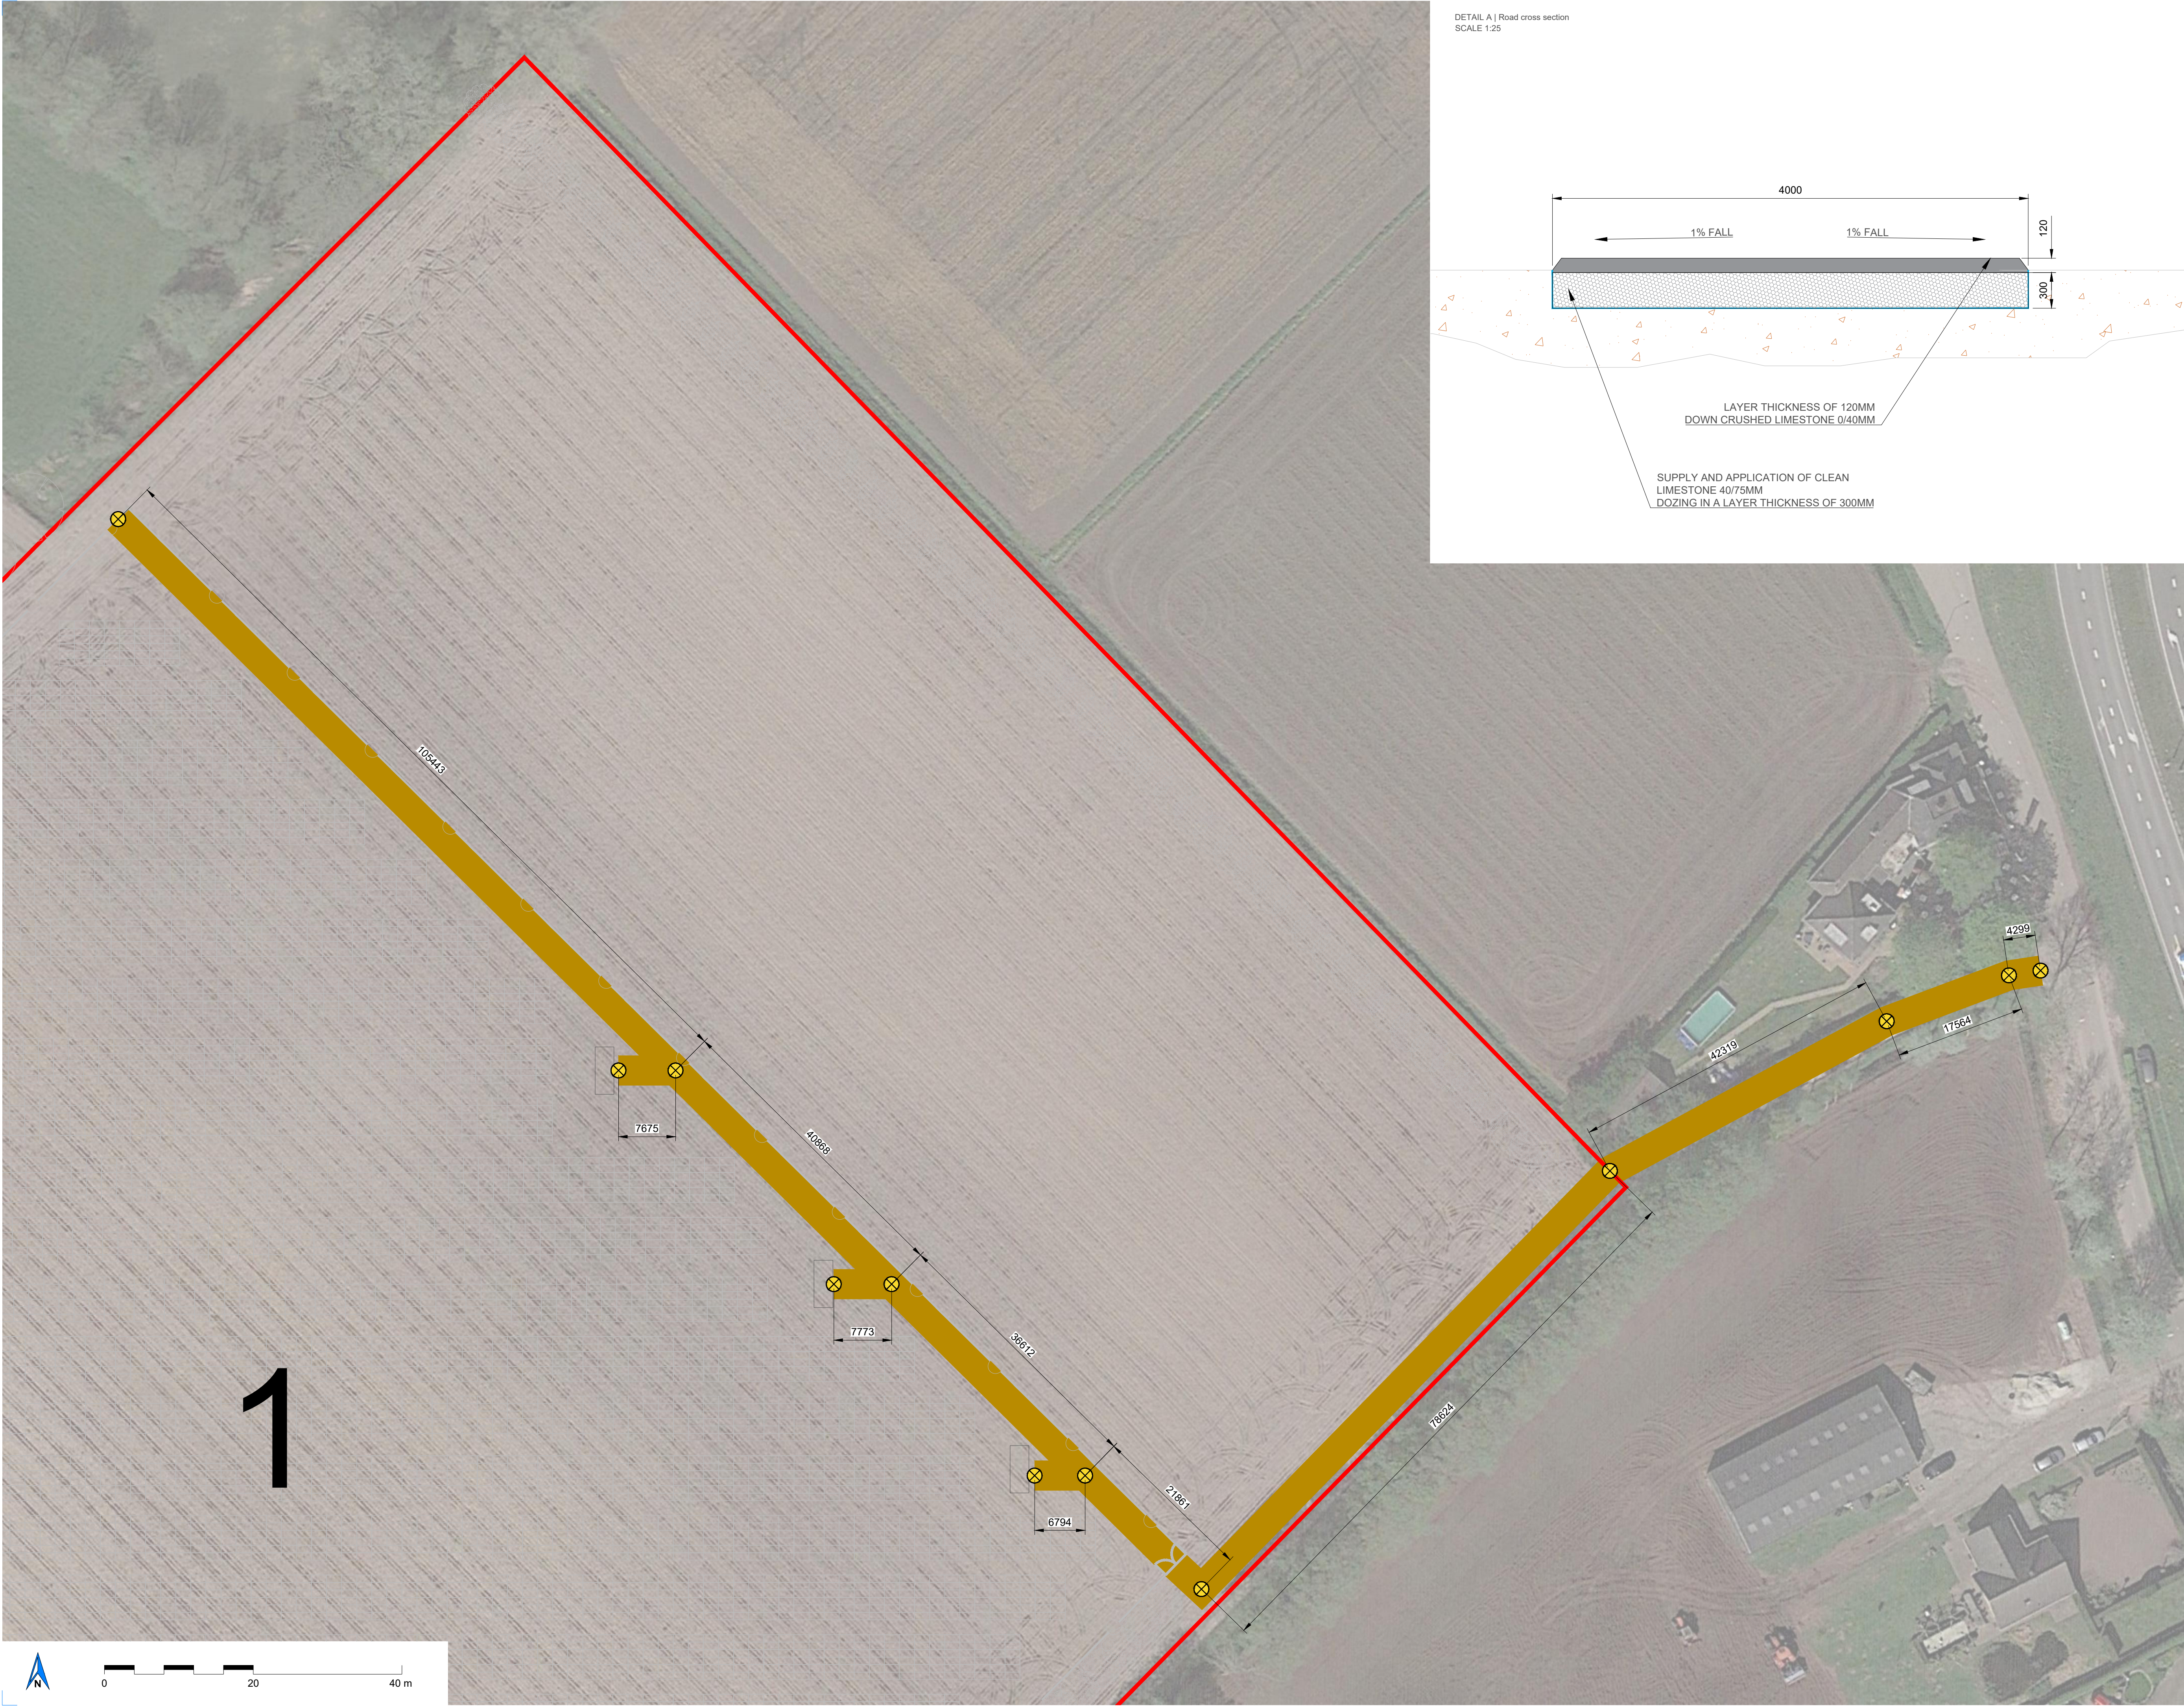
DETAIL A | Road cross section
SCALE 1:25

4000

1% FALL

1% FALL

120

300

LAYER THICKNESS OF 120MM
DOWN CRUSHED LIMESTONE 0/40MM

SUPPLY AND APPLICATION OF CLEAN LIMESTONE 40/75MM
DOZING IN A LAYER THICKNESS OF 300MM

105443

7675

40668

7773

36612

6794

21861

78824

42319

17564

4299

1

N

0

20

40 m